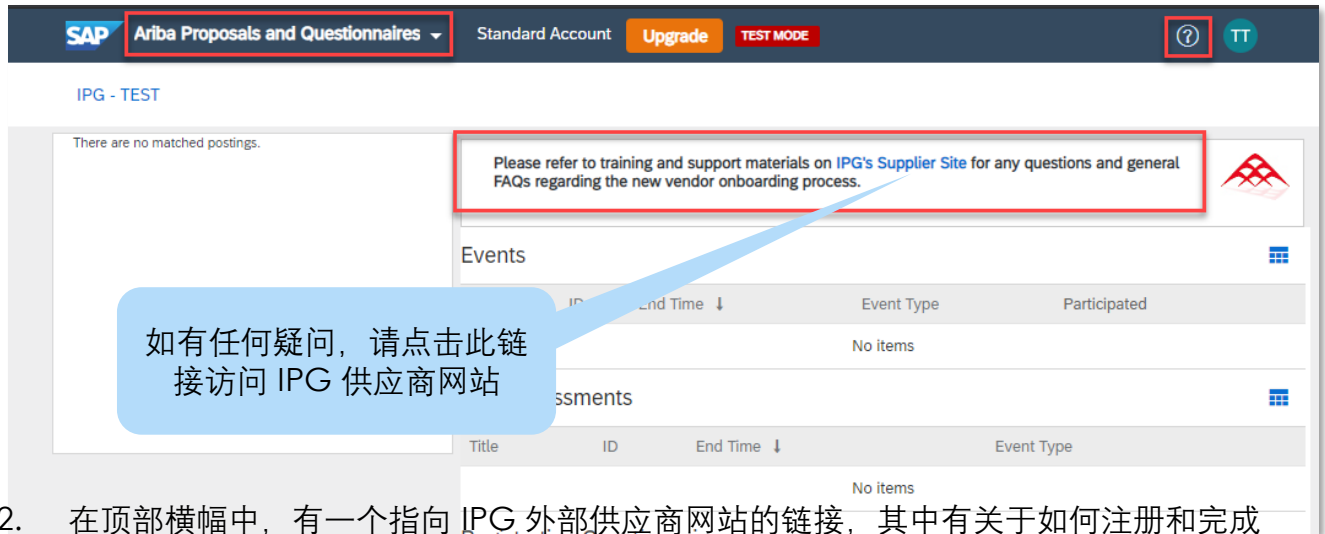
SAP Ariba Proposals and Questionnaires Standard Account Upgrade TEST MODE ? TT

IPG - TEST

There are no matched postings.

Please refer to training and support materials on IPG's Supplier Site for any questions and general FAQs regarding the new vendor onboarding process.

Events

ID End Time ↓ Event Type Participated

No items

如有任何疑问，请点击此链接访问 IPG 供应商网站

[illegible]ssments

Title ID End Time ↓ Event Type

No items

2. 在顶部横幅中，有一个指向 IPG 外部供应商网站的链接，其中有关于如何注册和完成